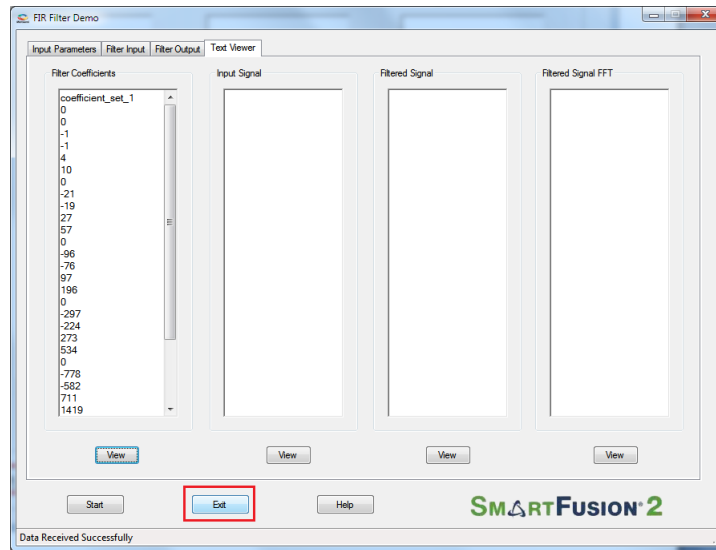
FIR Filter Demo

Input Parameters | Filter Input | Filter Output | Text Viewer

Filter Coefficients

coefficient_set_1
0
0
-1
-1
4
10
0
-21
-19
27
57
0
-96
-76
97
196
0
-297
-224
273
534
0
-778
-582
711
1419

Input Signal

Filtered Signal

Filtered Signal FFT

View

View

View

View

Start

Exit

Help

SMARTFUSION 2

Data Received Successfully